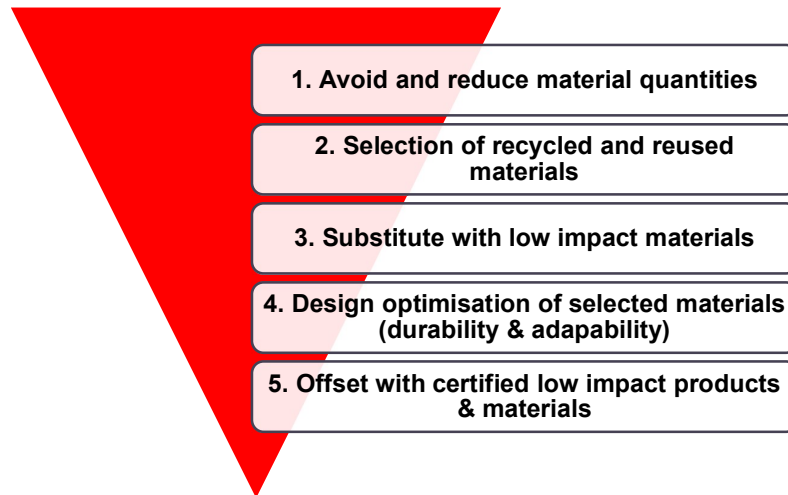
1. Avoid and reduce material quantities

2. Selection of recycled and reused materials

3. Substitute with low impact materials

4. Design optimisation of selected materials (durability & adapability)

5. Offset with certified low impact products & materials